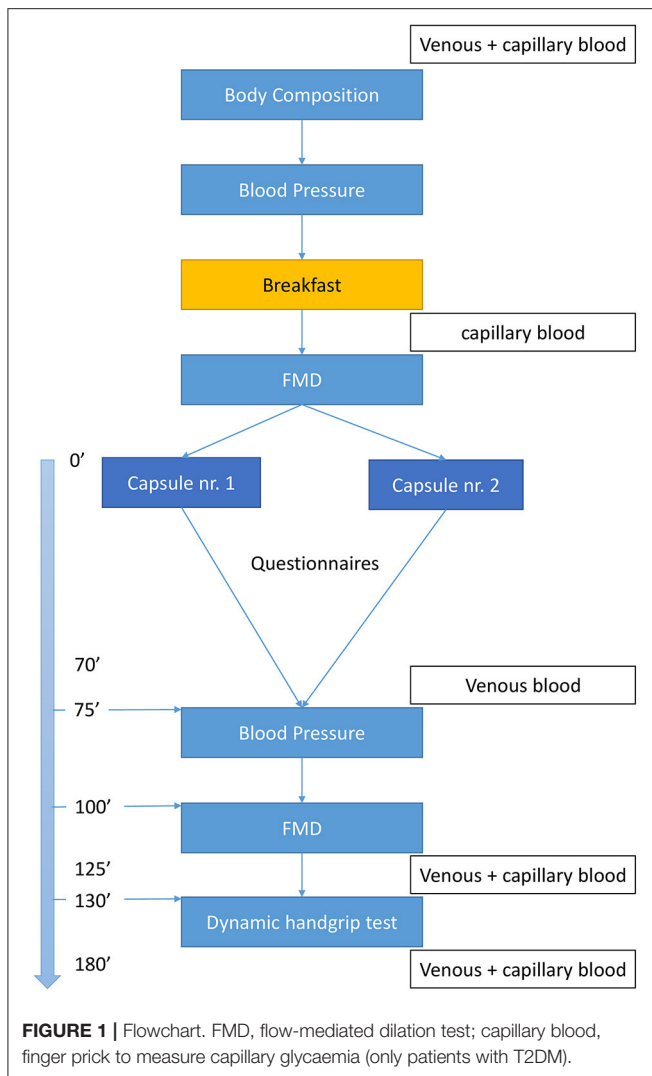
Venous + capillary blood

Body Composition

Blood Pressure

Breakfast

capillary blood

FMD

0'

Capsule nr. 1

Capsule nr. 2

Questionnaires

70'

75'

Venous blood

Blood Pressure

100'

FMD

125'

Venous + capillary blood

130'

Dynamic handgrip test

180'

Venous + capillary blood

**FIGURE 1 |** Flowchart. FMD, flow-mediated dilation test; capillary blood, finger prick to measure capillary glycaemia (only patients with T2DM).